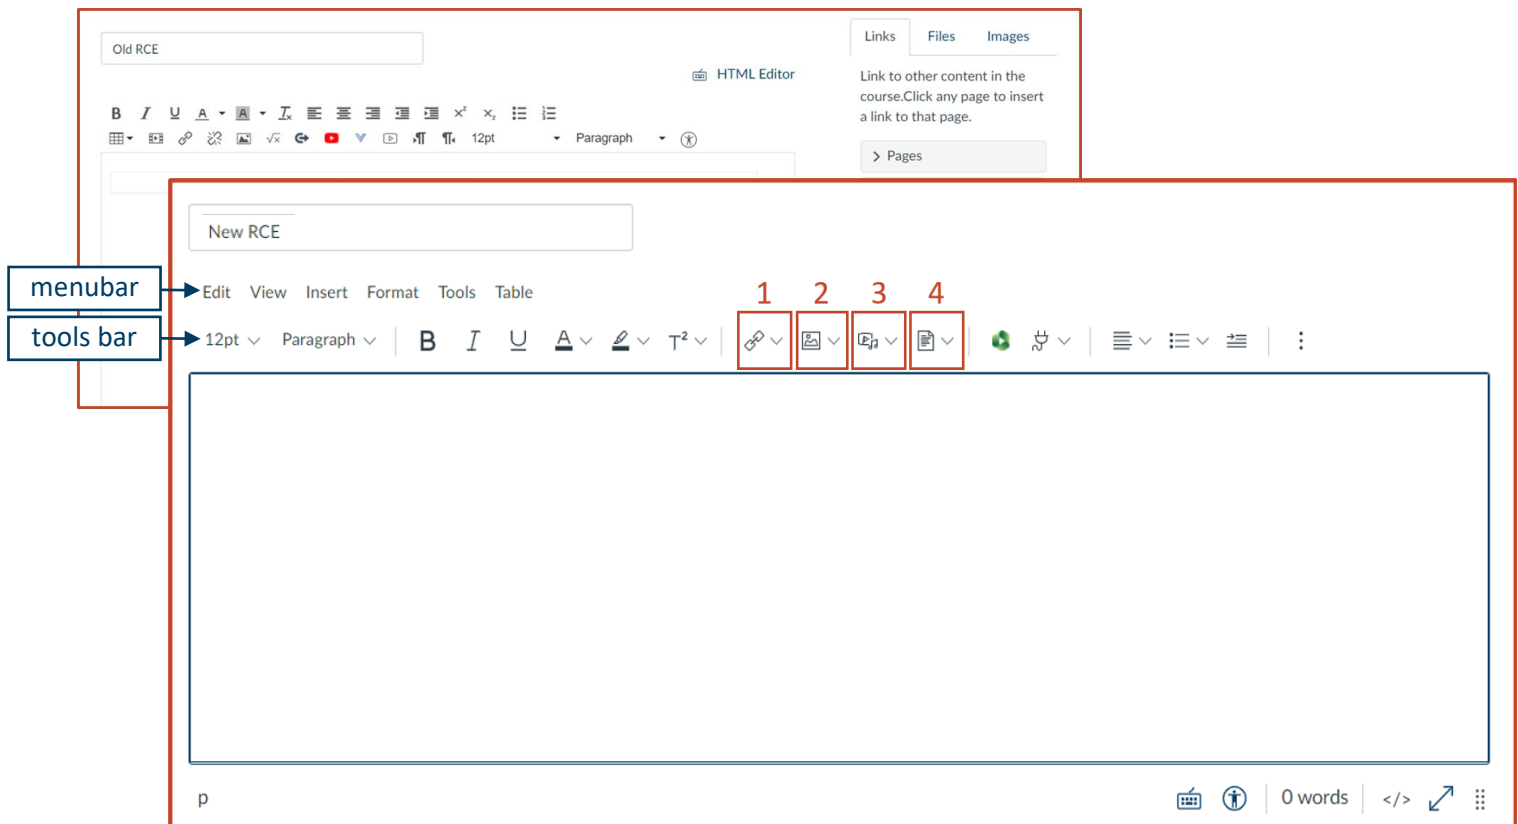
Old RCE

HTML Editor

B I U A A $T_x$ $x^2$ $x_2$

12pt Paragraph

Links Files Images

Link to other content in the course.Click any page to insert a link to that page.

> Pages

New RCE

menubar

tools bar

Edit View Insert Format Tools Table

1 2 3 4

12pt Paragraph B I U A $T^2$

p

0 words </>